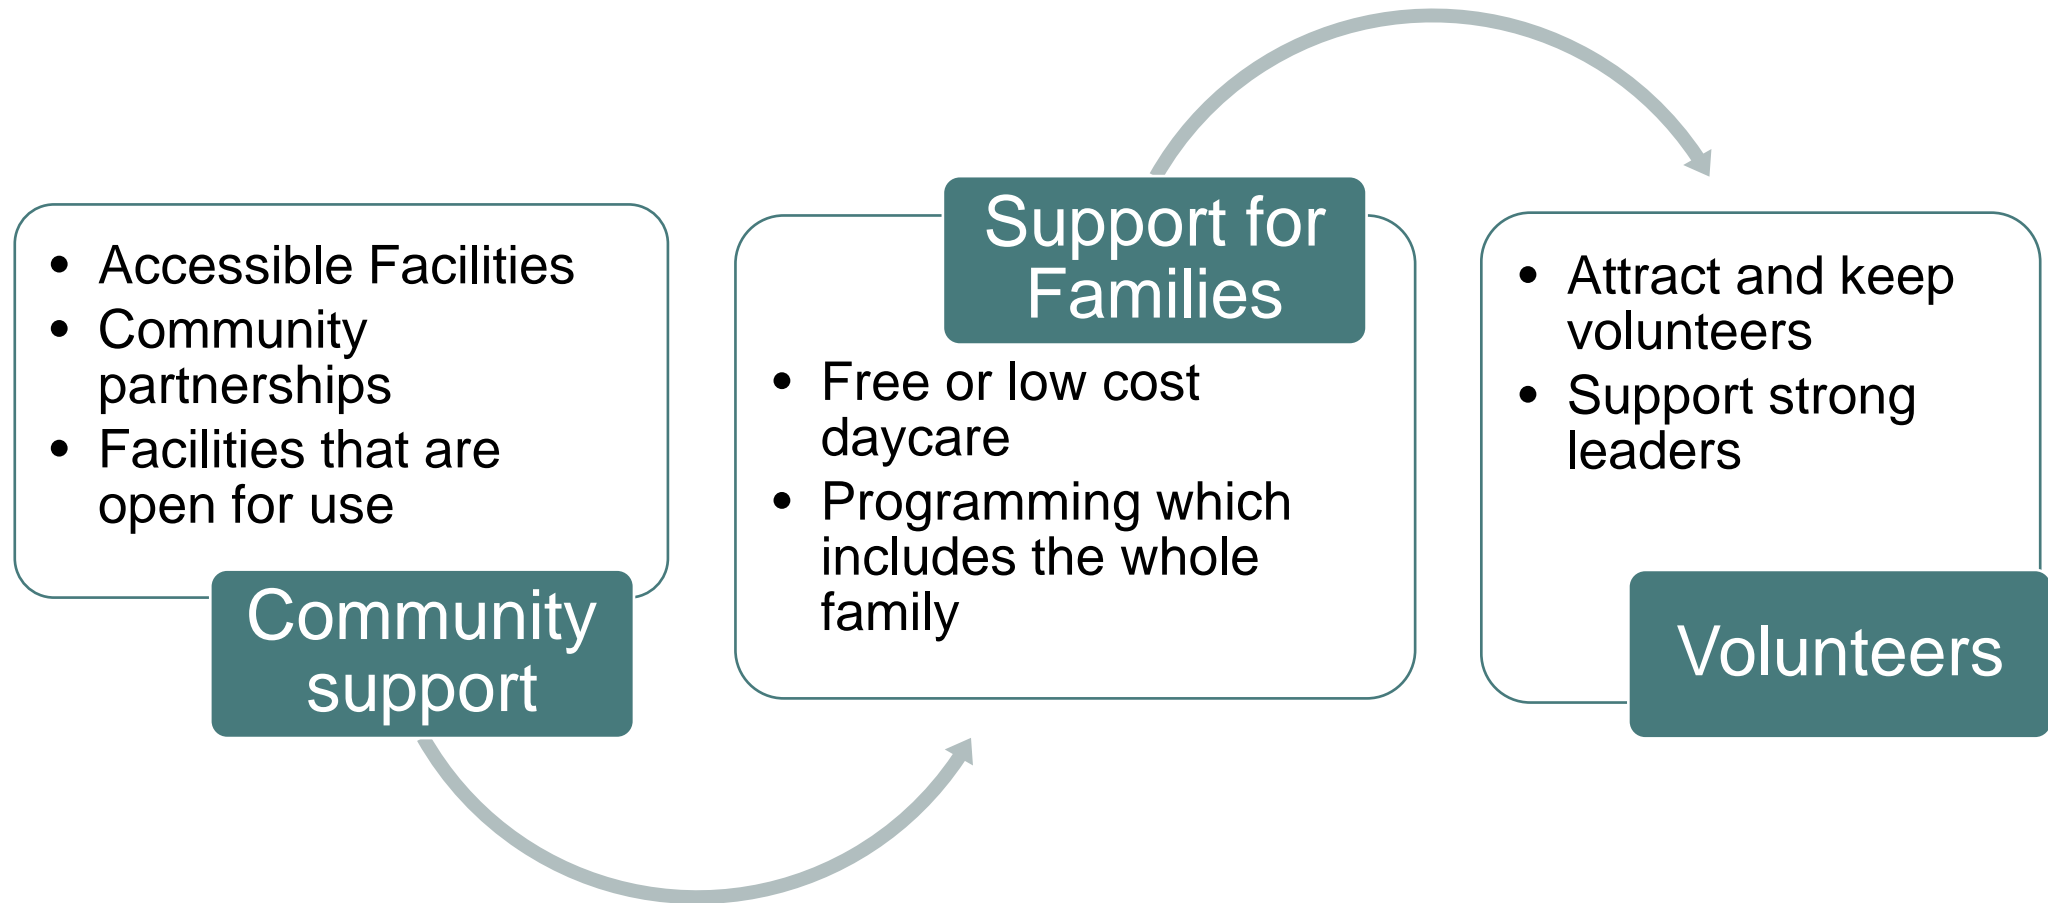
- Accessible Facilities
- Community partnerships
- Facilities that are open for use

Community support

Support for Families

- Free or low cost daycare
- Programming which includes the whole family

- Attract and keep volunteers
- Support strong leaders

Volunteers